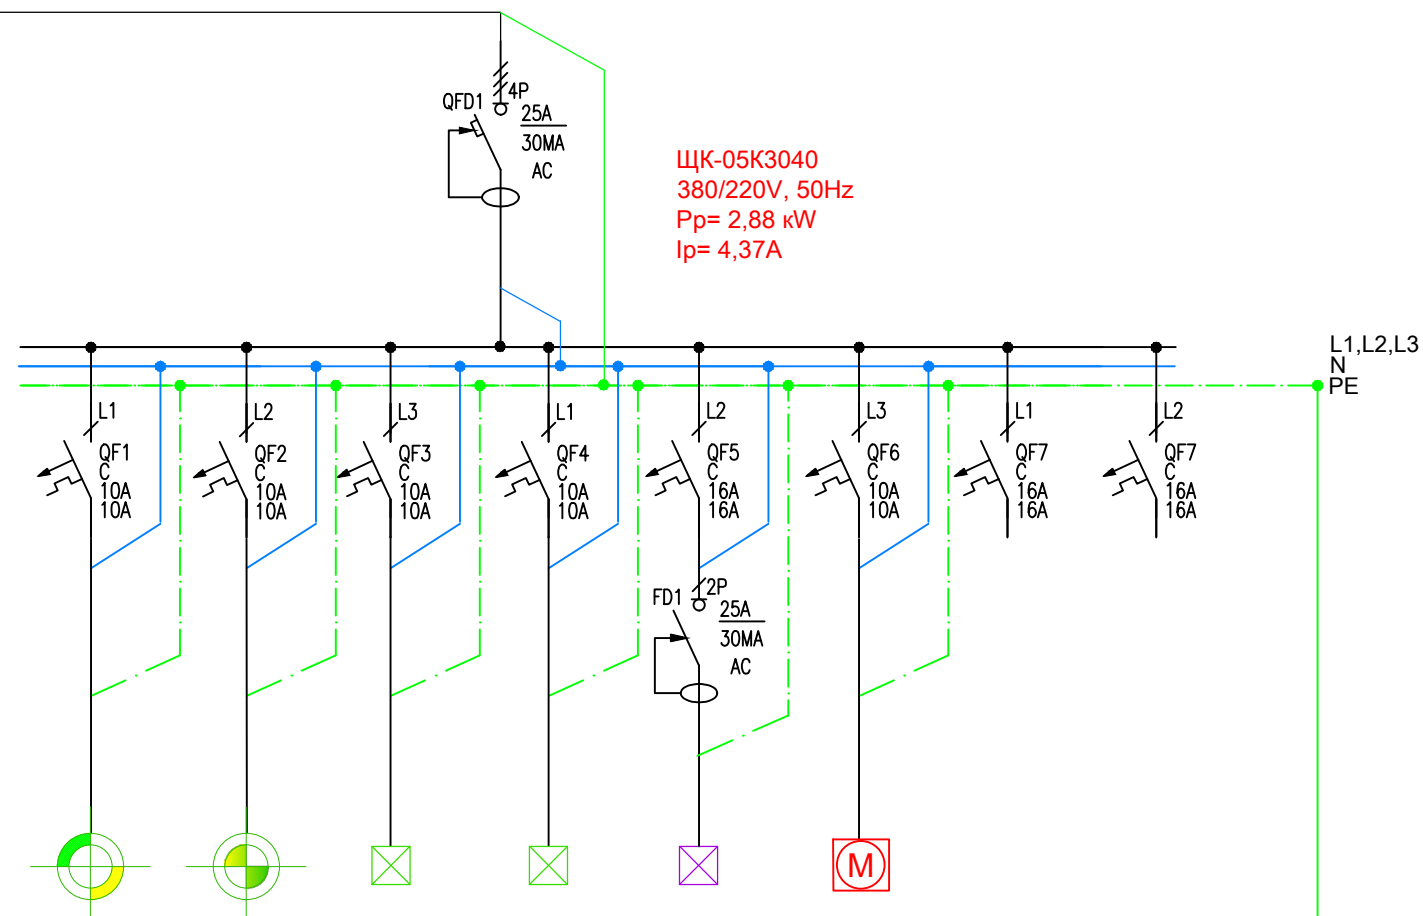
QFD1
4P
25A
30MA
AC

ЩК-05К3040
380/220V, 50Hz
Pp= 2,88 кW
Ip= 4,37A

L1,L2,L3
N
PE

L1
QF1
C
10A
10A

L2
QF2
C
10A
10A

L3
QF3
C
10A
10A

L1
QF4
C
10A
10A

L2
QF5
C
16A
16A

L3
QF6
C
10A
10A

L1
QF7
C
16A
16A

L2
QF7
C
16A
16A

FD1
2P
25A
30MA
AC

M